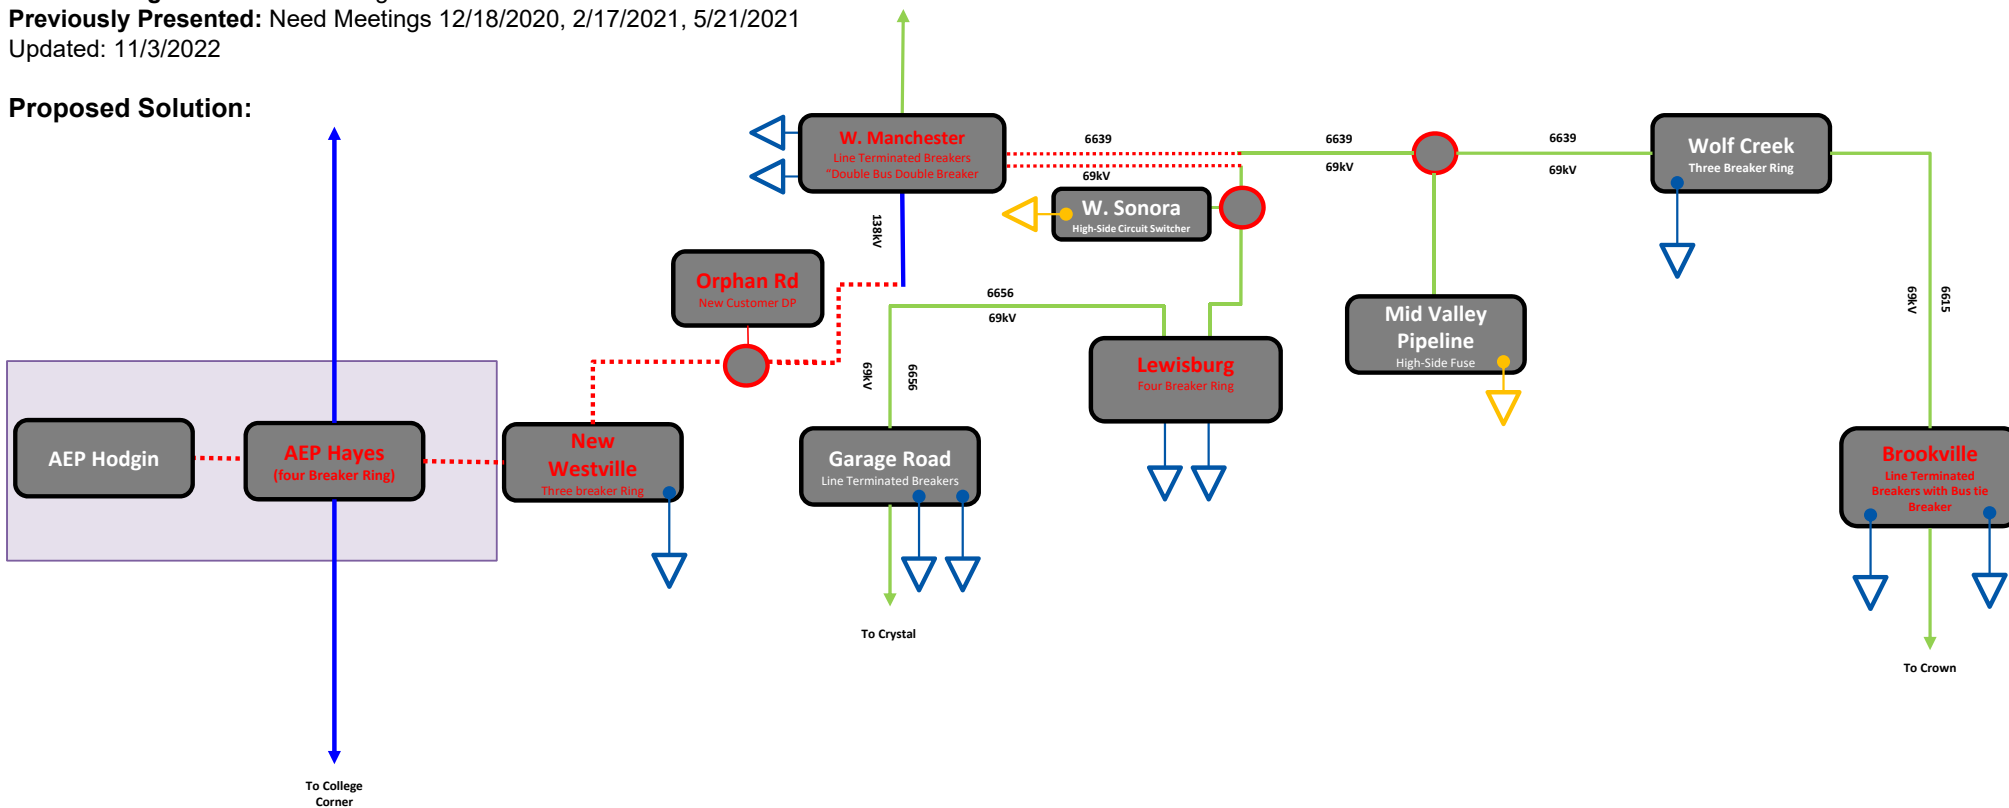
**Previously Presented:** Need Meetings 12/18/2020, 2/17/2021, 5/21/2021
Updated: 11/3/2022

**Proposed Solution:**

W. Manchester
Line Terminated Breakers
"Double Bus Double Breaker

6639
69kV
6639
69kV
6639
69kV

Wolf Creek
Three Breaker Ring

W. Sonora
High-Side Circuit Switcher

138kV

Orphan Rd
New Customer DP

6656
69kV

Mid Valley
Pipeline
High-Side Fuse

69kV
6615

Lewisburg
Four Breaker Ring

69kV
6656

AEP Hodgin

AEP Hayes
(four Breaker Ring)

New
Westville
Three breaker Ring

Garage Road
Line Terminated Breakers

Brookville
Line Terminated
Breakers with Bus tie
Breaker

To Crystal

To Crown

To College
Corner